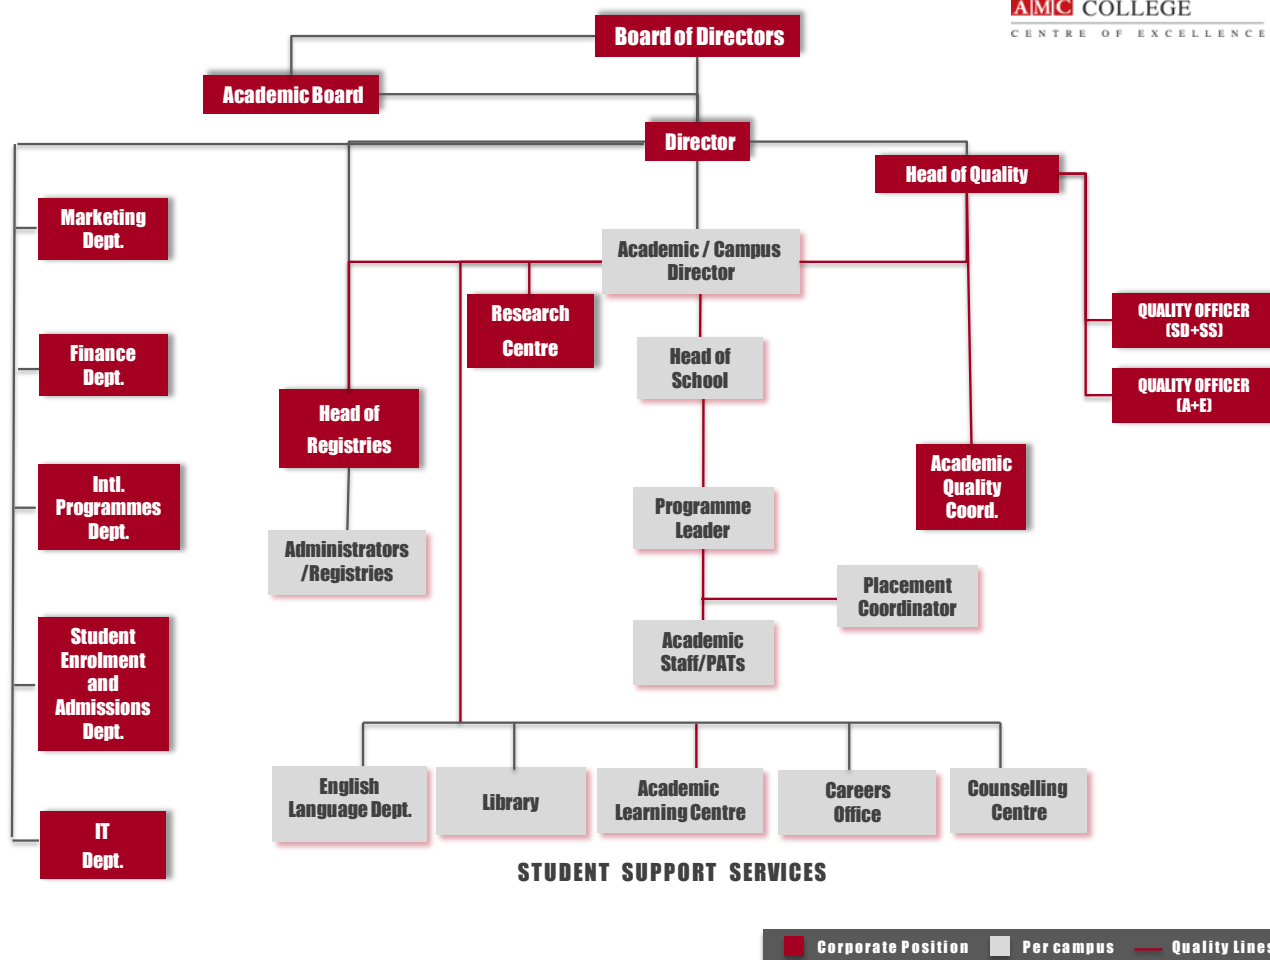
AMC COLLEGE
CENTRE OF EXCELLENCE

Board of Directors

Academic Board

Director

Head of Quality

Marketing Dept.

Academic / Campus Director

Research Centre

QUALITY OFFICER (SD+SS)

Finance Dept.

Head of School

QUALITY OFFICER (A+E)

Head of Registries

Intl. Programmes Dept.

Academic Quality Coord.

Programme Leader

Administrators /Registries

Placement Coordinator

Student Enrolment and Admissions Dept.

Academic Staff/PATs

English Language Dept.

Library

Academic Learning Centre

Careers Office

Counselling Centre

IT Dept.

STUDENT SUPPORT SERVICES

Corporate Position Per campus Quality Lines